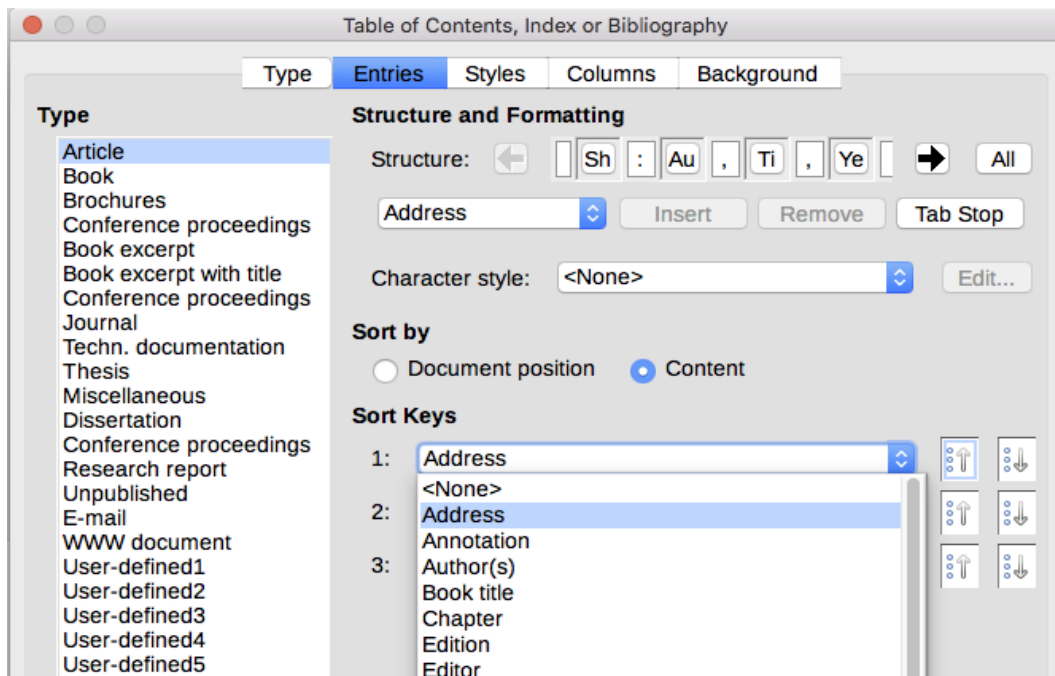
Table of Contents, Index or Bibliography

Type | Entries | Styles | Columns | Background

Type

Article
Book
Brochures
Conference proceedings
Book excerpt
Book excerpt with title
Conference proceedings
Journal
Techn. documentation
Thesis
Miscellaneous
Dissertation
Conference proceedings
Research report
Unpublished
E-mail
WWW document
User-defined1
User-defined2
User-defined3
User-defined4
User-defined5

Structure and Formatting

Structure: Sh : Au , Ti , Ye All

Address Insert Remove Tab Stop

Character style: <None> Edit...

Sort by

Document position Content

Sort Keys

1: Address

2:

3:

<None>
Address
Annotation
Author(s)
Book title
Chapter
Edition
Editor